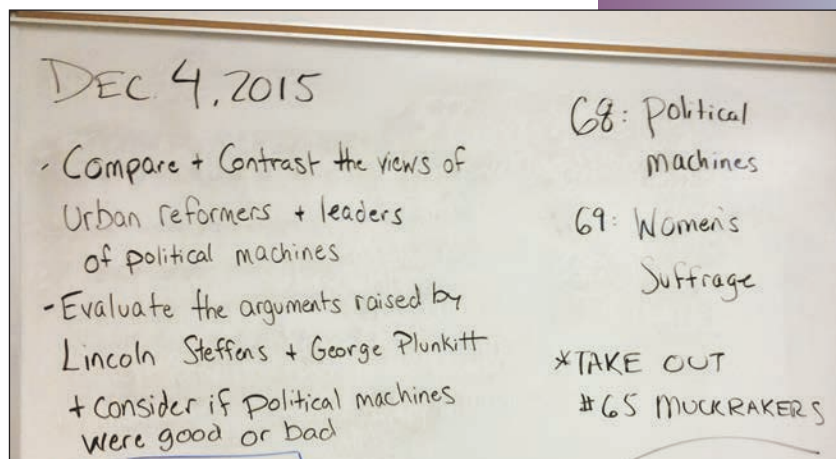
DEC 4, 2015

- Compare + Contrast the views of Urban reformers + leaders of political machines

- Evaluate the arguments raised by Lincoln Steffens + George Plunkitt + consider if political machines were good or bad

68: Political machines

69: Women's Suffrage

*TAKE OUT #65 MUCKRAKERS